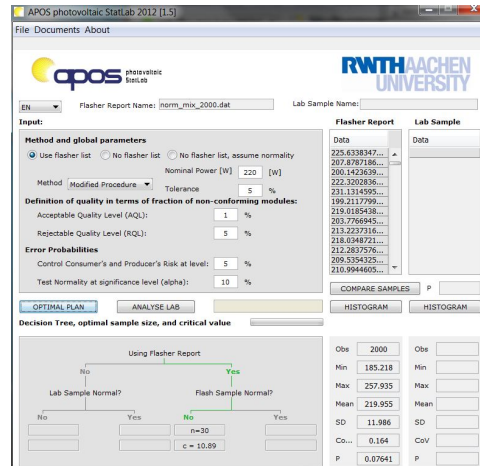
APOS photovoltaic StatLab 2012 [1.5]

File Documents About

apos photovoltaic StatLab

RWTH AACHEN UNIVERSITY

EN

Flasher Report Name: norm_mix_2000.dat

Lab Sample Name:

Input:

Method and global parameters

Use flasher list

No flasher list

No flasher list, assume normality

Nominal Power [W] 220 [W]

Method Modified Procedure

Tolerance 5 %

Definition of quality in terms of fraction of non-conforming modules:

Acceptable Quality Level (AQL): 1 %

Rejectable Quality Level (RQL): 5 %

Error Probabilities

Control Consumer's and Producer's Risk at level: 5 %

Test Normality at significance level (alpha): 10 %

Flasher Report

Data
225.6338347...
207.8787186...
200.1423639...
222.3202836...
231.1314595...
199.2117799...
219.0185438...
203.7766945...
213.2237316...
218.0348721...
212.2837576...
209.5354325...
210.9944605...

Lab Sample

Data

COMPARE SAMPLES

P

OPTIMAL PLAN

ANALYSE LAB

HISTOGRAM

HISTOGRAM

Decision Tree, optimal sample size, and critical value

Using Flasher Report

No

Yes

Lab Sample Normal?

Flash Sample Normal?

No

Yes

No

Yes

n=30

c = 10.89

| Obs | 2000 |
|---|---|
| Min | 185.218 |
| Max | 257.935 |
| Mean | 219.955 |
| SD | 11.986 |
| Co... | 0.164 |
| P | 0.07641 |

| Obs | |
|---|---|
| Min | |
| Max | |
| Mean | |
| SD | |
| CoV | |
| P | |